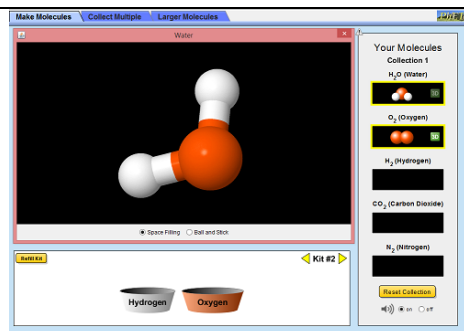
Make Molecules | Collect Multiple | Larger Molecules

Water

Space Filling   Ball and Stick

Your Molecules
Collection 1

$H_2O$ (Water)
3D

$O_2$ (Oxygen)
3D

$H_2$ (Hydrogen)

$CO_2$ (Carbon Dioxide)

$N_2$ (Nitrogen)

Reset Collection

on   off

Refill Kit

Kit #2

Hydrogen

Oxygen